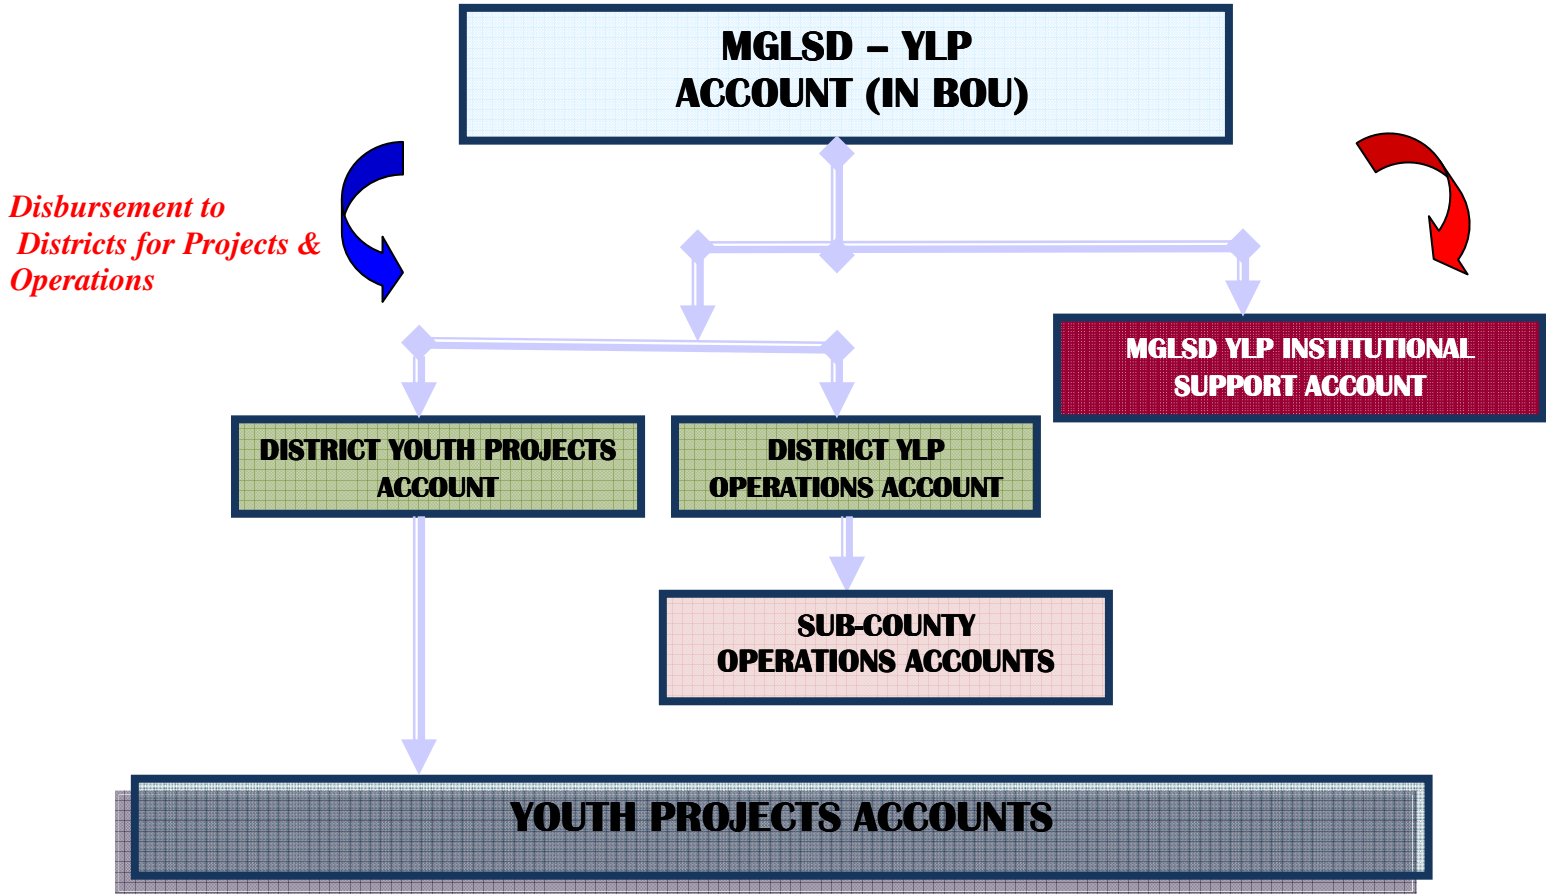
MGLSD – YLP
ACCOUNT (IN BOU)

Disbursement to
Districts for Projects &
Operations

MGLSD YLP INSTITUTIONAL
SUPPORT ACCOUNT

DISTRICT YOUTH PROJECTS
ACCOUNT

DISTRICT YLP
OPERATIONS ACCOUNT

SUB-COUNTY
OPERATIONS ACCOUNTS

YOUTH PROJECTS ACCOUNTS